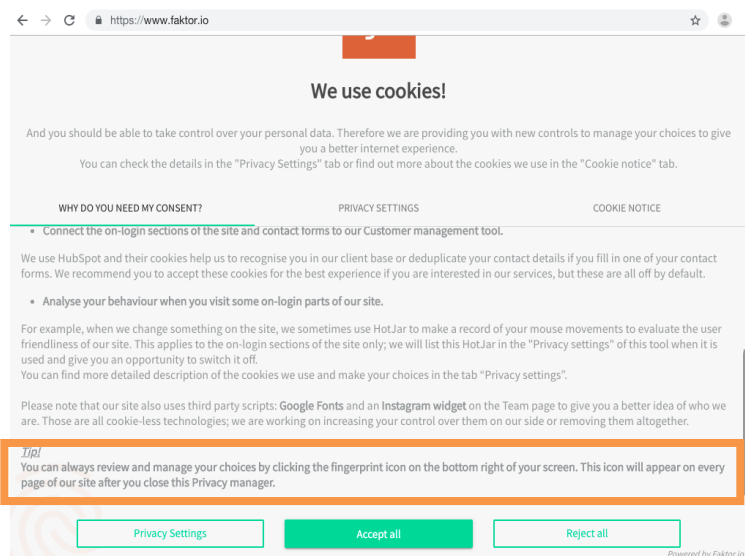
https://www.faktor.io

We use cookies!

And you should be able to take control over your personal data. Therefore we are providing you with new controls to manage your choices to give you a better internet experience.
You can check the details in the "Privacy Settings" tab or find out more about the cookies we use in the "Cookie notice" tab.

WHY DO YOU NEED MY CONSENT?
PRIVACY SETTINGS
COOKIE NOTICE

• Connect the on-login sections of the site and contact forms to our Customer management tool.

We use HubSpot and their cookies help us to recognise you in our client base or deduplicate your contact details if you fill in one of your contact forms. We recommend you to accept these cookies for the best experience if you are interested in our services, but these are all off by default.

• Analyse your behaviour when you visit some on-login parts of our site.

For example, when we change something on the site, we sometimes use HotJar to make a record of your mouse movements to evaluate the user friendliness of our site. This applies to the on-login sections of the site only; we will list this HotJar in the "Privacy settings" of this tool when it is used and give you an opportunity to switch it off.
You can find more detailed description of the cookies we use and make your choices in the tab "Privacy settings".

Please note that our site also uses third party scripts: Google Fonts and an Instagram widget on the Team page to give you a better idea of who we are. Those are all cookie-less technologies; we are working on increasing your control over them on our side or removing them altogether.

Tip!
You can always review and manage your choices by clicking the fingerprint icon on the bottom right of your screen. This icon will appear on every page of our site after you close this Privacy manager.

Privacy Settings
Accept all
Reject all

Powered by Faktor.io